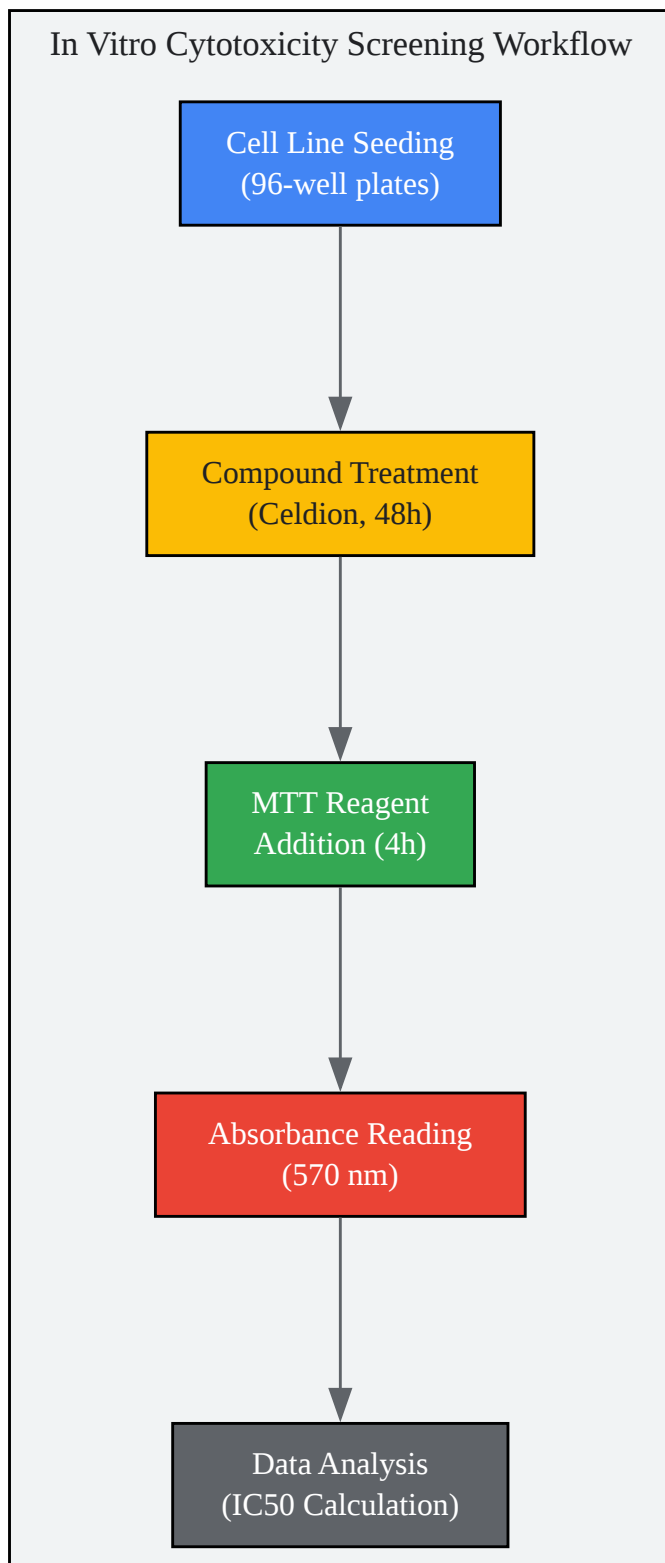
In Vitro Cytotoxicity Screening Workflow

Cell Line Seeding
(96-well plates)

Compound Treatment
(Celdion, 48h)

MTT Reagent
Addition (4h)

Absorbance Reading
(570 nm)

Data Analysis
(IC50 Calculation)